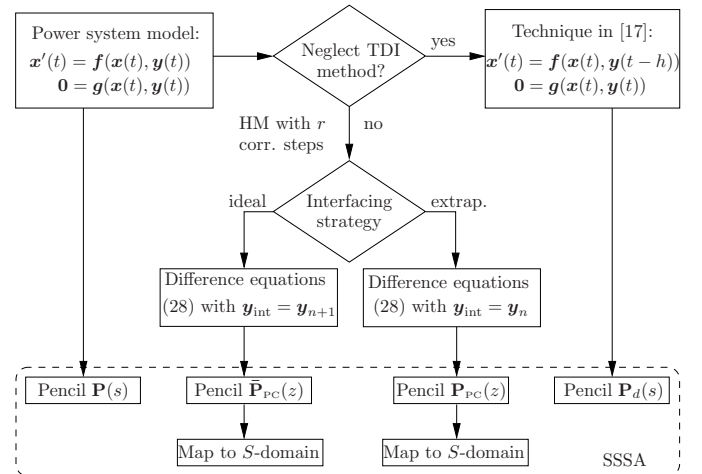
Power system model:
$\boldsymbol{x}'(t) = \boldsymbol{f}(\boldsymbol{x}(t), \boldsymbol{y}(t))$
$\boldsymbol{0} = \boldsymbol{g}(\boldsymbol{x}(t), \boldsymbol{y}(t))$

Neglect TDI method?

yes

Technique in [17]:
$\boldsymbol{x}'(t) = \boldsymbol{f}(\boldsymbol{x}(t), \boldsymbol{y}(t-h))$
$\boldsymbol{0} = \boldsymbol{g}(\boldsymbol{x}(t), \boldsymbol{y}(t))$

HM with $r$ corr. steps

no

ideal

Interfacing strategy

extrap.

Difference equations (28) with $\boldsymbol{y}_{\rm int} = \boldsymbol{y}_{n+1}$

Difference equations (28) with $\boldsymbol{y}_{\rm int} = \boldsymbol{y}_{n}$

Pencil $\mathbf{P}(s)$

Pencil $\tilde{\mathbf{P}}_{\rm PC}(z)$

Pencil $\mathbf{P}_{\rm PC}(z)$

Pencil $\mathbf{P}_{d}(s)$

Map to $S$-domain

Map to $S$-domain

SSSA